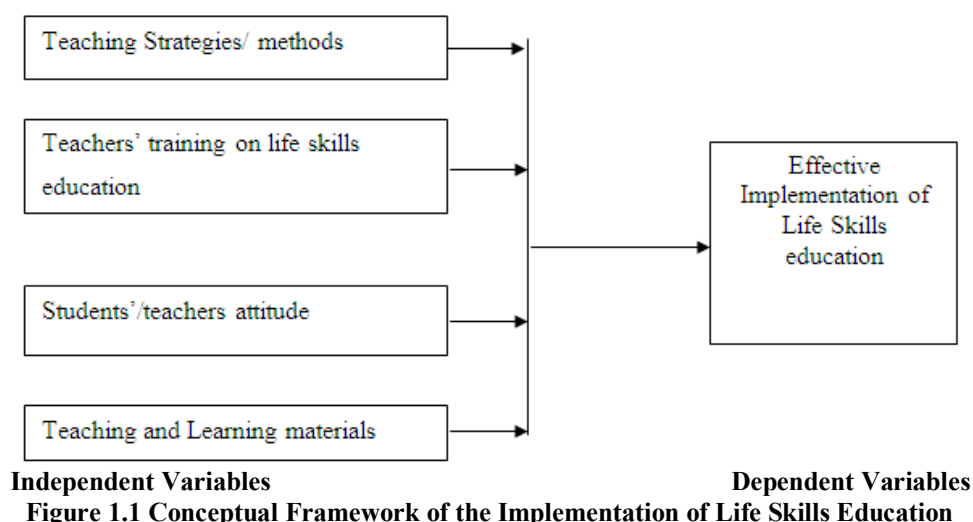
Teaching Strategies/ methods

Teachers' training on life skills education

Students'/teachers attitude

Teaching and Learning materials

Effective Implementation of Life Skills education

Independent Variables

Dependent Variables

Figure 1.1 Conceptual Framework of the Implementation of Life Skills Education